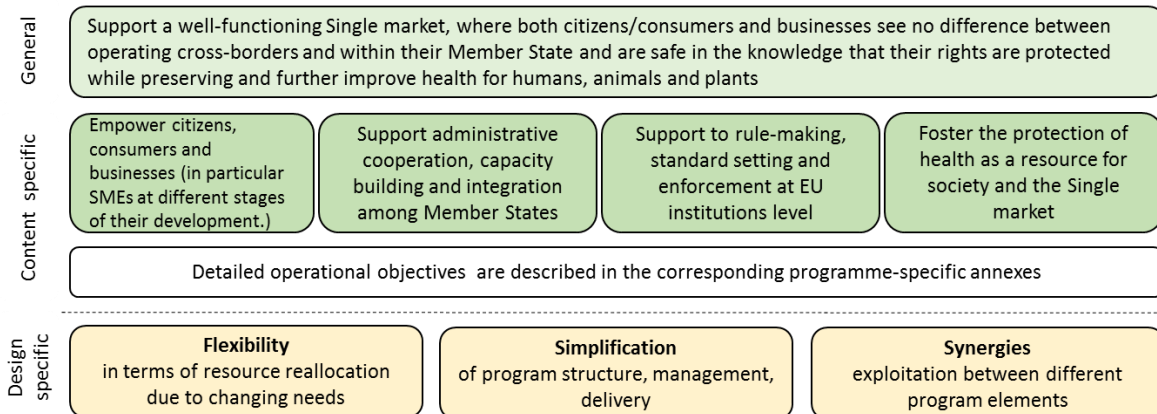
General

Support a well-functioning Single market, where both citizens/consumers and businesses see no difference between operating cross-borders and within their Member State and are safe in the knowledge that their rights are protected while preserving and further improve health for humans, animals and plants

Content specific

Empower citizens, consumers and businesses (in particular SMEs at different stages of their development.)

Support administrative cooperation, capacity building and integration among Member States

Support to rule-making, standard setting and enforcement at EU institutions level

Foster the protection of health as a resource for society and the Single market

Detailed operational objectives are described in the corresponding programme-specific annexes

Design specific

**Flexibility**
in terms of resource reallocation due to changing needs

**Simplification**
of program structure, management, delivery

**Synergies**
exploitation between different program elements